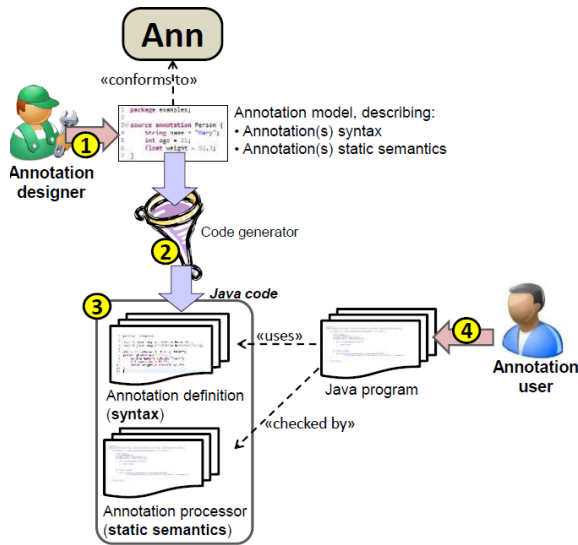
Ann

«conforms to»

package examples;

source annotation Person {
String name = "Mary";
int age = 21;
float weight = 52.3;
}

Annotation model, describing:
• Annotation(s) syntax
• Annotation(s) static semantics

1

Annotation designer

2

Code generator

Java code

3

«uses»

4

Annotation definition (syntax)

Java program

Annotation user

«checked by»

Annotation processor (static semantics)